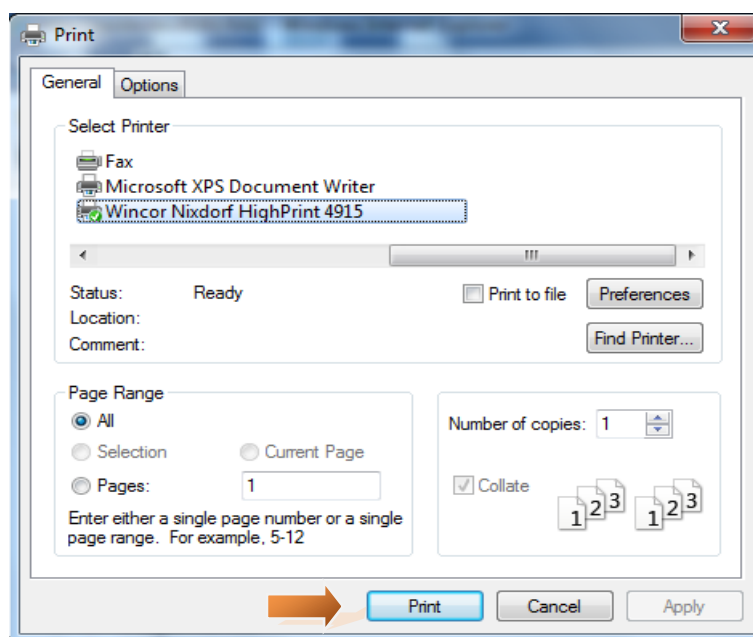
Print

General | Options

Select Printer

Fax
Microsoft XPS Document Writer
Wincor Nixdorf HighPrint 4915

Status: Ready
Location:
Comment:

Print to file
Preferences
Find Printer...

Page Range
All
Selection
Current Page
Pages: 1
Enter either a single page number or a single page range. For example, 5-12

Number of copies: 1
Collate
1 2 3 1 2 3

Print
Cancel
Apply